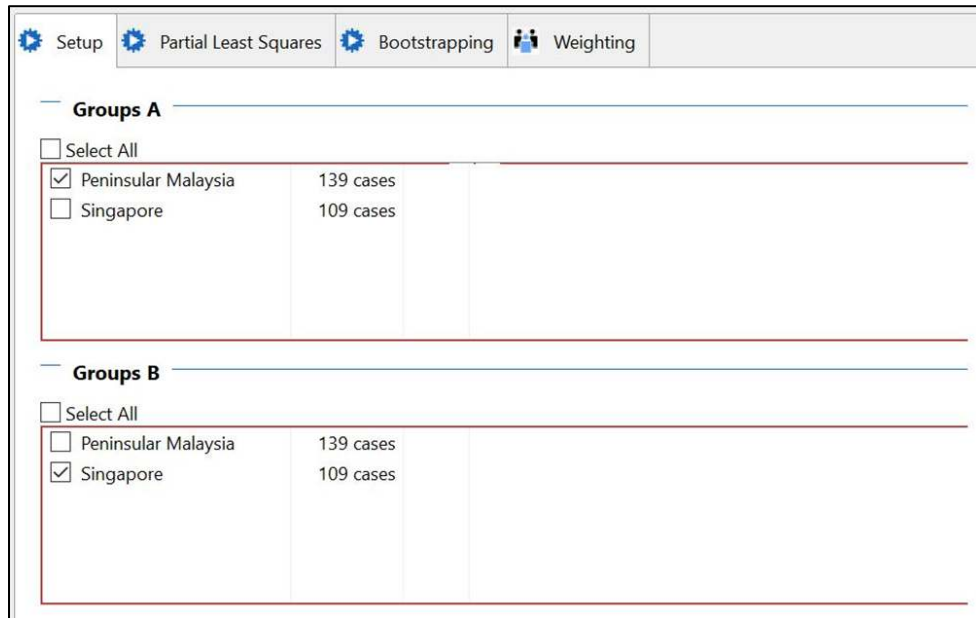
Setup Partial Least Squares Bootstrapping Weighting

Groups A

Select All

| | |
|---|---|
| Peninsular Malaysia | 139 cases |
| Singapore | 109 cases |

Groups B

Select All

| | |
|---|---|
| Peninsular Malaysia | 139 cases |
| Singapore | 109 cases |